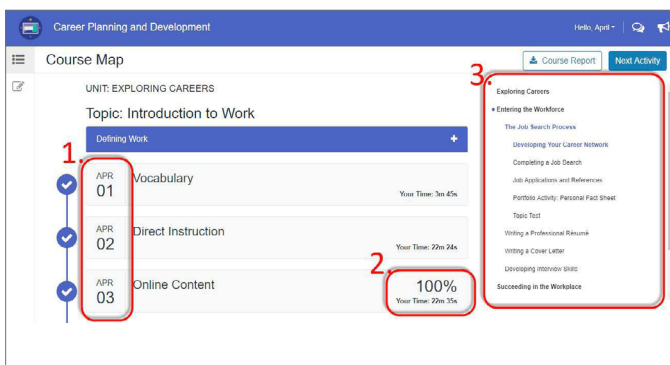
Career Planning and Development

Hello, April

Course Map

Course Report

Next Activity

UNIT: EXPLORING CAREERS

Topic: Introduction to Work

Defining Work

+

1.

APR 01

Vocabulary

Your Time: 3m 45s

APR 02

Direct Instruction

Your Time: 22m 24s

APR 03

Online Content

2.

100%

Your Time: 22m 35s

3.

Exploring Careers

Entering the Workforce

The Job Search Process

Developing Your Career Network

Completing a Job Search

Job Applications and References

Portfolio Activity: Personal Fact Sheet

Topic Test

Writing a Professional Résumé

Writing a Cover Letter

Developing Interview Skills

Succeeding in the Workplace